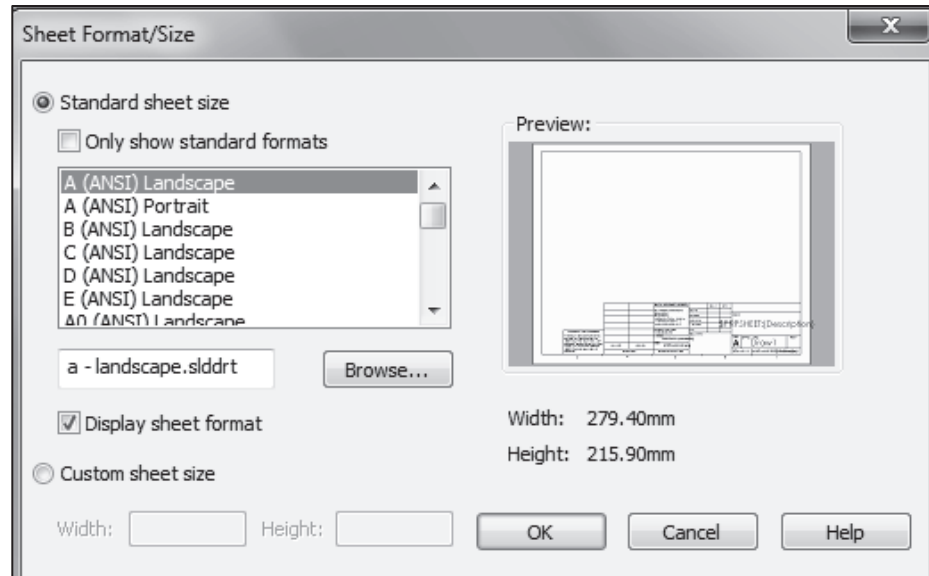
Sheet Format/Size

Standard sheet size

Only show standard formats

A (ANSI) Landscape
A (ANSI) Portrait
B (ANSI) Landscape
C (ANSI) Landscape
D (ANSI) Landscape
E (ANSI) Landscape
A0 (ANSI) Landscape

a - landscape.slddrt

Browse...

Display sheet format

Custom sheet size

Width: Height:

Preview:

$PRPSHEET:{Description}

A

Width: 279.40mm

Height: 215.90mm

OK

Cancel

Help